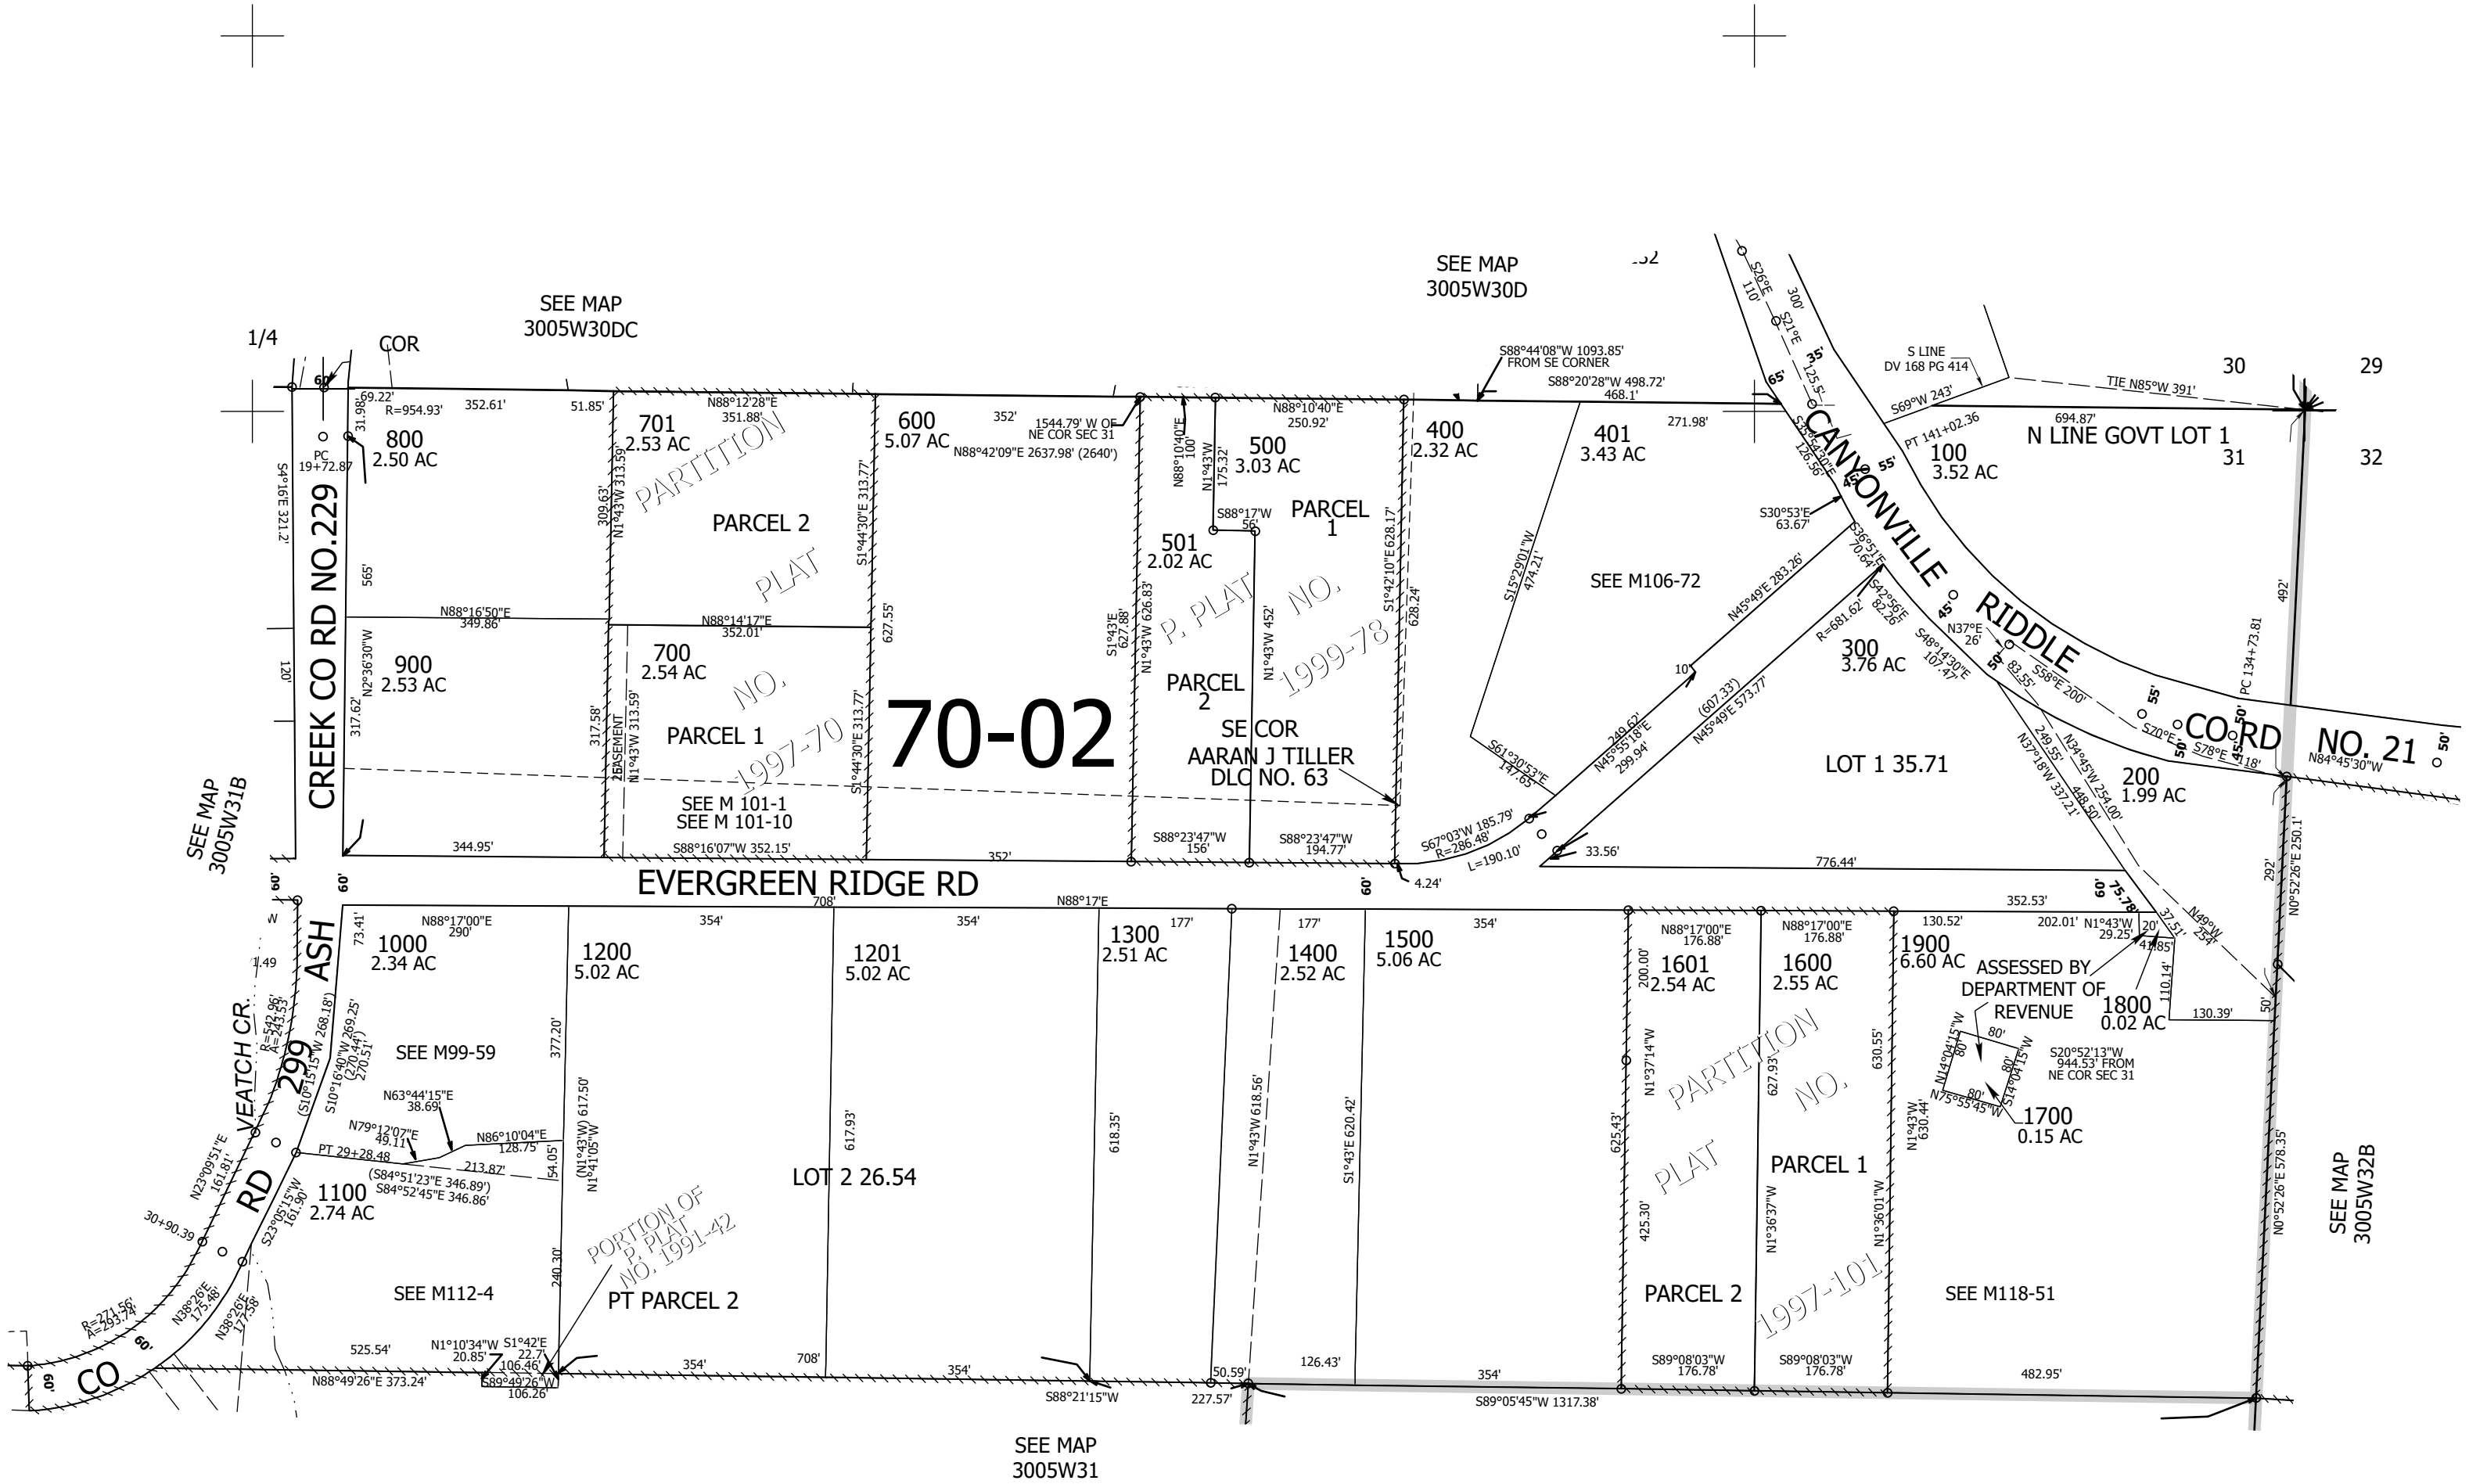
SEE MAP
3005W30DC

SEE MAP
3005W30D

1/4 COR

30 29
31 32

S LINE
DV 168 PG 414

TIE N85°W 391'

S26°E 110'
300'
S21°E 125.5'
35'
65'

S88°44'08"W 1093.85' FROM SE CORNER
S88°20'28"W 498.72'
468.1'

69.22'
R=954.93'
352.61'
51.85'
31.98'
PC 19+72.87

800
2.50 AC

701
2.53 AC
N88°12'28"E 351.88'

600
5.07 AC
352'
1544.79' W OF NE COR SEC 31
N88°42'09"E 2637.98' (2640')

N88°10'40"E 250.92'
N88°10'40"E 100'
N1°43'W 175.32'
500
3.03 AC

400
2.32 AC

401
3.43 AC
271.98'

S69°W 243'
694.87'
PT 141+02.36
100
3.52 AC
N LINE GOVT LOT 1

CANYONVILLE RIDDLE CO RD NO. 21

55'
45'
50'
S36°51'E 126.56'
S30°53'E 63.67'

S4°16'E 321.2'
CREEK CO RD NO.229
565'
309.63'
N1°43'W 313.59'
PARTITION
PARCEL 2
PLAT
S1°44'30"E 313.77'
627.55'

S88°17'W 56'
PARCEL 1
501
2.02 AC
S1°42'10"E 628.17'
628.24'

S15°29'01"W 474.21'
SEE M106-72

S36°51'E 70.64'
S42°56'E 82.26'
N45°49'E 283.26'
R=681.62
S48°14'30"E 107.47'
N37°E 26'
S58°E 200'
83.55'

492'
PC 134+73.81

N88°16'50"E 349.86'
N88°14'17"E 352.01'
120'
N2°36'30"W
317.62'
900
2.53 AC

700
2.54 AC
NO.
317.58'
EASEMENT
N1°43'W 313.59'
PARCEL 1
1997-70
S1°44'30"E 313.77'

70-02

S1°43'E 627.88'
N1°43'W 626.83'
P. PLAT
NO.
N1°43'W 452'
1999-78
PARCEL 2
SE COR
AARAN J TILLER
DLC NO. 63

10'
300
3.76 AC
249.62'
N45°55'18"E 299.94'
(607.33')
N45°49'E 573.77'

249.55'
N37°18'W 337.21'
448.50'
N34°45'W 254.00'
S70°E
S78°E 118'
LOT 1 35.71
200
1.99 AC
N84°45'30"W
50'

S61°30'53"E 147.65'

SEE MAP
3005W31B

SEE M 101-1
SEE M 101-10
344.95'
S88°16'07"W 352.15'
352'
S88°23'47"W 156'
S88°23'47"W 194.77'
S67°03'W 185.79'
R=286.48'
L=190.10'
33.56'
776.44'
4.24'
292'
N0°52'26"E 250.1'

60'
60'
EVERGREEN RIDGE RD
60'
60'
75.78'

N88°17'00"E 290'
73.41'
354'
708'
354'
N88°17'E
177'
177'
354'
N88°17'00"E 176.88'
N88°17'00"E 176.88'
130.52'
352.53'
202.01'
N1°43'W 29.25'
20'
37.51'
41.85'
N49°W 254'

1000
2.34 AC
1200
5.02 AC
1201
5.02 AC
1300
2.51 AC
1400
2.52 AC
1500
5.06 AC
1601
2.54 AC
200.00'
1600
2.55 AC
1900
6.60 AC
ASSESSED BY DEPARTMENT OF REVENUE
1800
0.02 AC
110.14'
130.39'
50'

ASH
299
VEATCH CR.
R=542.96'
A=243.53'
1.49
S10°15'15"W 268.18'
N10°16'40"W 269.25'
(270.44')
270.51'
SEE M99-59
377.20'
N63°44'15"E 38.69'
N79°12'07"E 49.11'
N86°10'04"E 128.75'
PT 29+28.48
213.87'
(S84°51'23"E 346.89')
S84°52'45"E 346.86'
54.05'
(N1°43'W) 617.50'
N1°41'05"W

617.93'
LOT 2 26.54
618.35'
N1°43'W 618.56'
S1°43'E 620.42'
625.43'
N1°37'14"W
PARTITION
PLAT
NO.
627.93'
630.55'
N1°43'W 630.44'
80'
80'
80'
80'
N14°04'15"W
S14°04'15"E
N75°55'45"W
S20°52'13"W 944.53' FROM NE COR SEC 31
1700
0.15 AC
PARCEL 1

SEE MAP
3005W32B
N0°52'26"E 578.35'

N23°09'51"E 161.81'
S23°05'15"W 161.90'
RD
1100
2.74 AC
30+90.39
N38°26'E 175.48'
N38°26'E 177.58'
R=271.56'
A=293.74'
60'
CO
60'

SEE M112-4
240.30'
PORTION OF P. PLAT NO. 1991-42
PT PARCEL 2
425.30'
PARCEL 2
N1°36'37"W
1997-101
N1°36'01"W
SEE M118-51

525.54'
N1°10'34"W 20.85'
S1°42'E 22.7'
106.46'
N88°49'26"E 373.24'
S89°49'26"W 106.26'
354'
708'
354'
S88°21'15"W
50.59'
227.57'
126.43'
354'
S89°08'03"W 176.78'
S89°08'03"W 176.78'
482.95'
S89°05'45"W 1317.38'

SEE MAP
3005W31